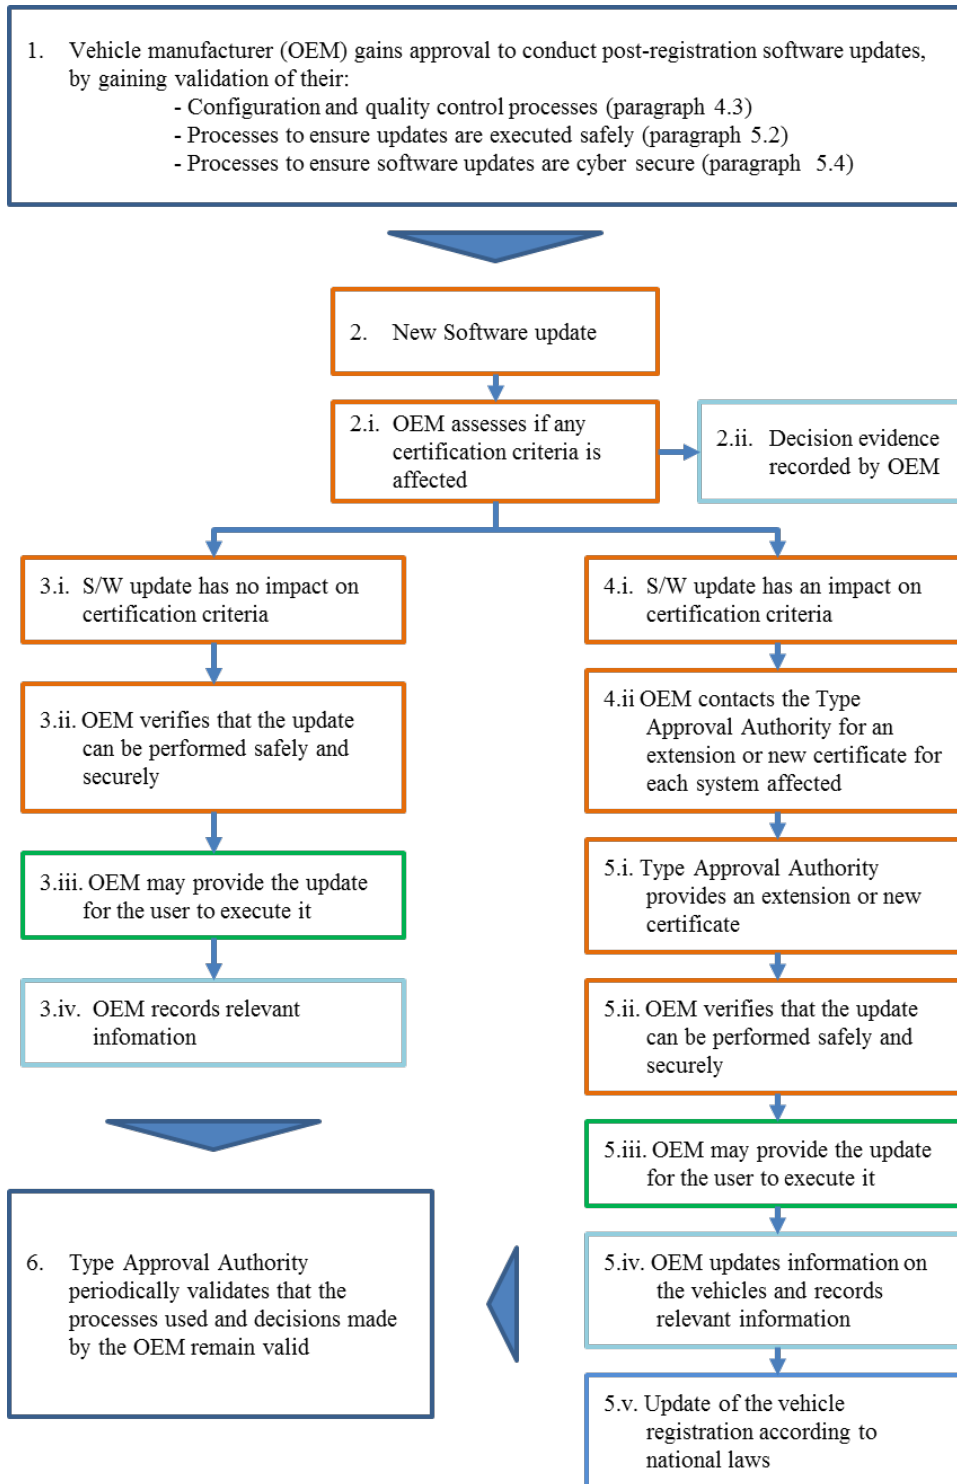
1. Vehicle manufacturer (OEM) gains approval to conduct post-registration software updates, by gaining validation of their:
- Configuration and quality control processes (paragraph 4.3)
- Processes to ensure updates are executed safely (paragraph 5.2)
- Processes to ensure software updates are cyber secure (paragraph 5.4)

2. New Software update

2.i. OEM assesses if any certification criteria is affected

2.ii. Decision evidence recorded by OEM

3.i. S/W update has no impact on certification criteria

3.ii. OEM verifies that the update can be performed safely and securely

3.iii. OEM may provide the update for the user to execute it

3.iv. OEM records relevant infomation

4.i. S/W update has an impact on certification criteria

4.ii OEM contacts the Type Approval Authority for an extension or new certificate for each system affected

5.i. Type Approval Authority provides an extension or new certificate

5.ii. OEM verifies that the update can be performed safely and securely

5.iii. OEM may provide the update for the user to execute it

5.iv. OEM updates information on the vehicles and records relevant information

5.v. Update of the vehicle registration according to national laws

6. Type Approval Authority periodically validates that the processes used and decisions made by the OEM remain valid